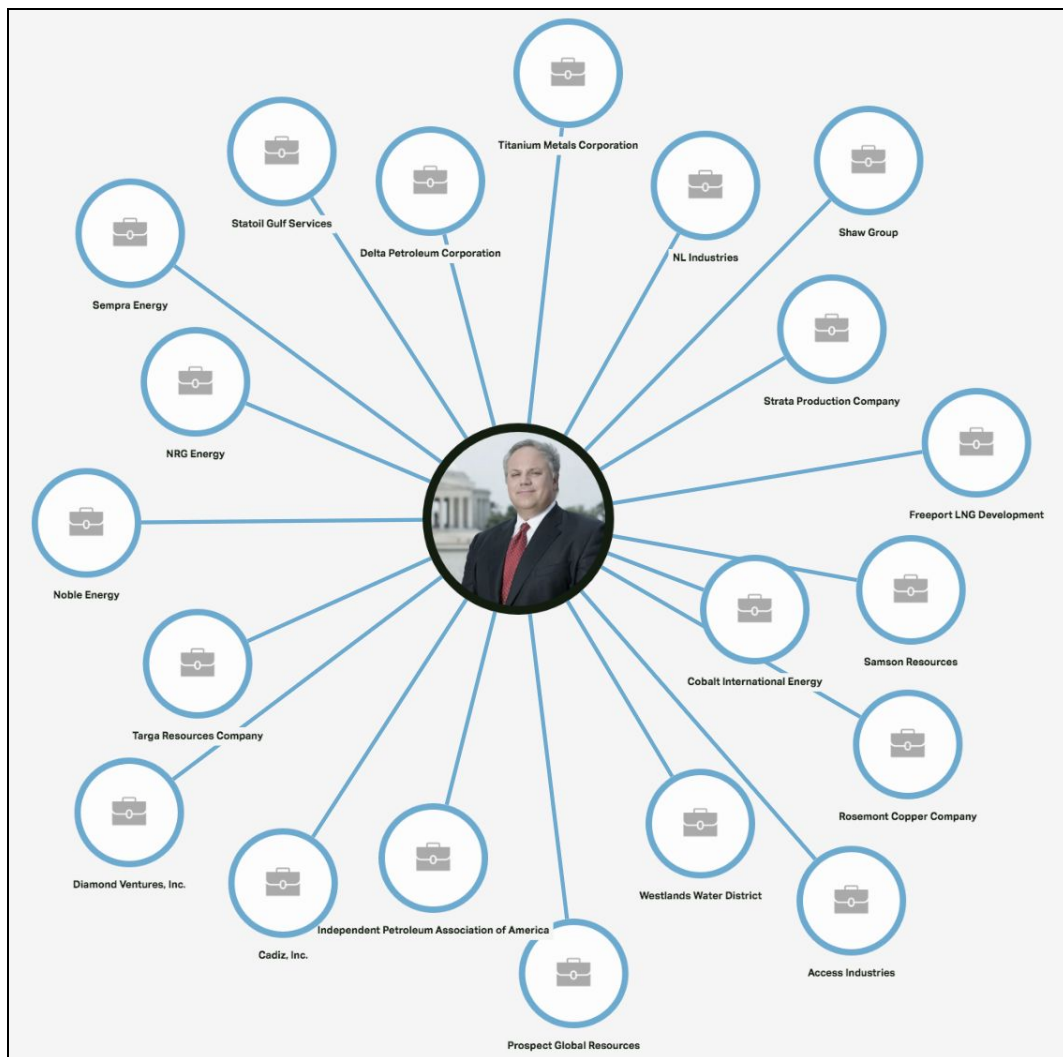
Titanium Metals Corporation

Statoil Gulf Services

Delta Petroleum Corporation

NL Industries

Shaw Group

Sempra Energy

Strata Production Company

NRG Energy

Freeport LNG Development

Noble Energy

Samson Resources

Cobalt International Energy

Targa Resources Company

Rosemont Copper Company

Diamond Ventures, Inc.

Westlands Water District

Independent Petroleum Association of America

Cadiz, Inc.

Access Industries

Prospect Global Resources